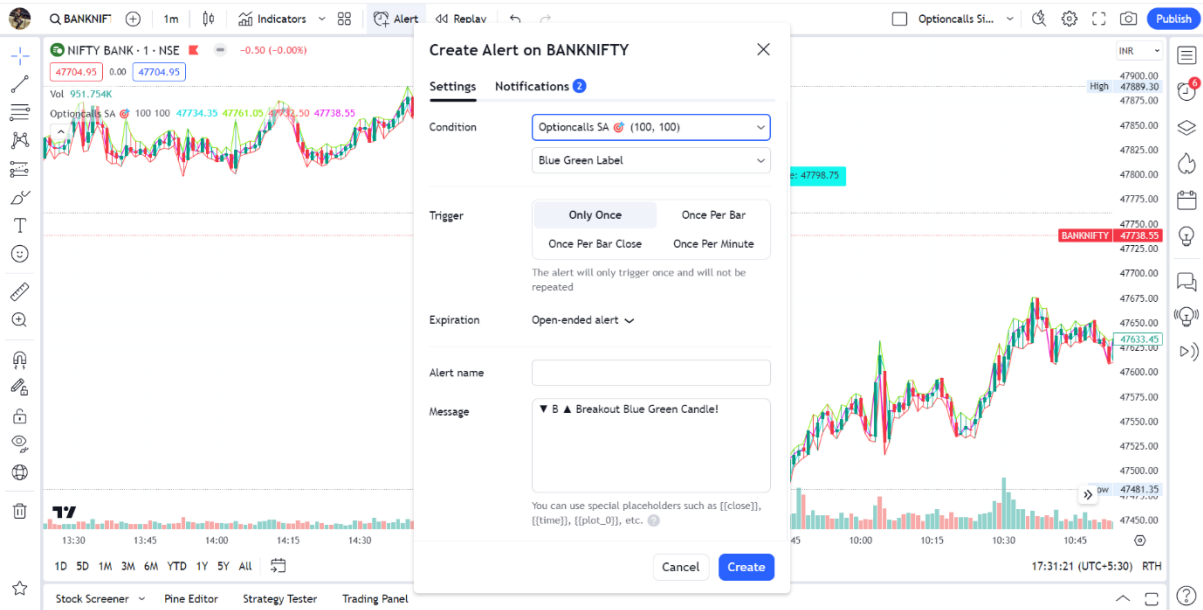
BANKNIFTY 1m Indicators Alert Replay Optioncalls Si... Publish

NIFTY BANK · 1 · NSE −0.50 (−0.00%)
47704.95 0.00 47704.95
Vol 951.754K
Optioncalls SA 100 100 47734.35 47761.05 47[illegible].50 47738.55

Create Alert on BANKNIFTY

Settings Notifications 2

Condition Optioncalls SA (100, 100)
Blue Green Label

Trigger Only Once Once Per Bar
Once Per Bar Close Once Per Minute
The alert will only trigger once and will not be repeated

Expiration Open-ended alert

Alert name

Message ▼ B ▲ Breakout Blue Green Candle!

You can use special placeholders such as {{close}}, {{time}}, {{plot_0}}, etc.

Cancel Create

INR
47900.00
High 47889.30
47875.00
47850.00
47825.00
e: 47798.75
47800.00
47775.00
47750.00
BANKNIFTY 47738.55
47700.00
47675.00
47650.00
47633.45
47625.00
47600.00
47575.00
47550.00
47525.00
47500.00
ow 47481.35
47450.00

13:30 13:45 14:00 14:15 14:30 45 10:00 10:15 10:30 10:45

1D 5D 1M 3M 6M YTD 1Y 5Y ALL

17:31:21 (UTC+5:30) RTH

Stock Screener Pine Editor Strategy Tester Trading Panel

6